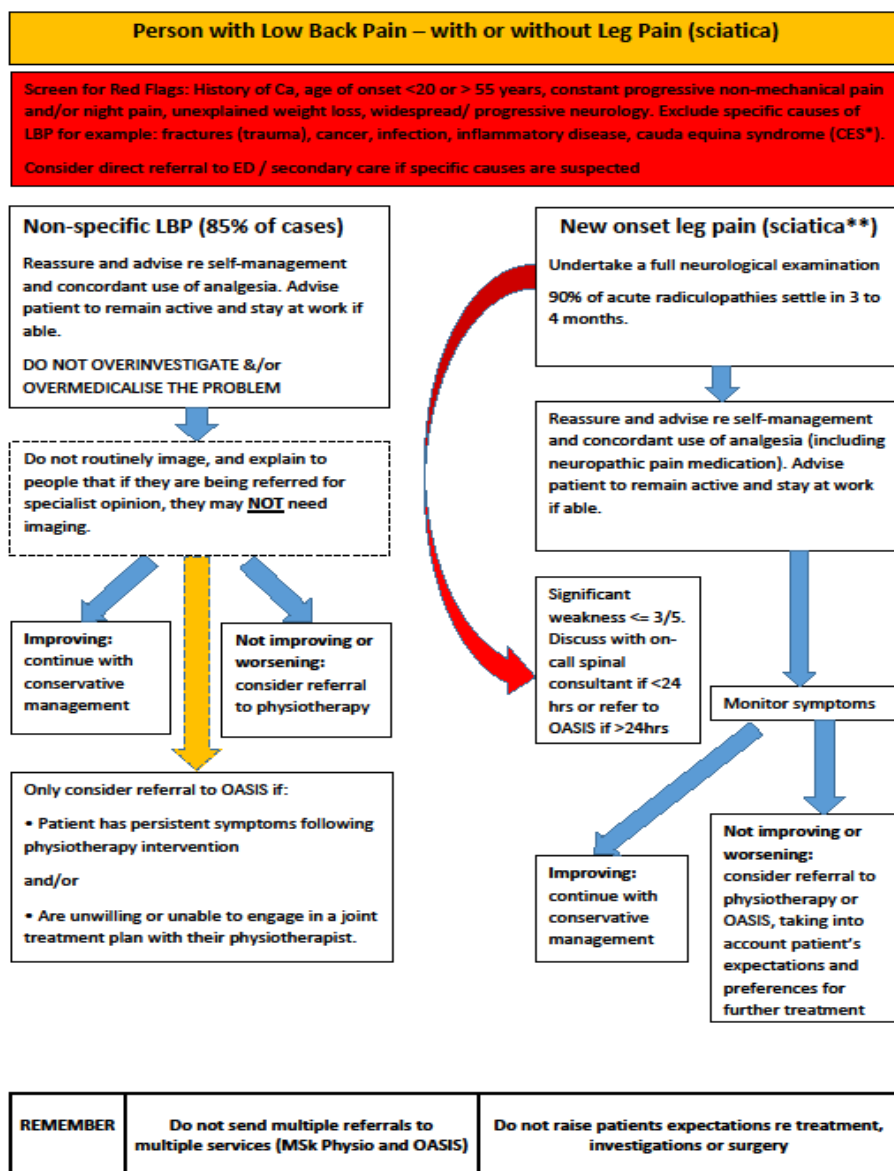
Person with Low Back Pain – with or without Leg Pain (sciatica)

Screen for Red Flags: History of Ca, age of onset <20 or > 55 years, constant progressive non-mechanical pain and/or night pain, unexplained weight loss, widespread/ progressive neurology. Exclude specific causes of LBP for example: fractures (trauma), cancer, infection, inflammatory disease, cauda equina syndrome (CES*).

Consider direct referral to ED / secondary care if specific causes are suspected

Non-specific LBP (85% of cases)

Reassure and advise re self-management and concordant use of analgesia. Advise patient to remain active and stay at work if able.

DO NOT OVERINVESTIGATE &/or OVERMEDICALISE THE PROBLEM

Do not routinely image, and explain to people that if they are being referred for specialist opinion, they may NOT need imaging.

Improving: continue with conservative management

Not improving or worsening: consider referral to physiotherapy

Only consider referral to OASIS if:

• Patient has persistent symptoms following physiotherapy intervention

and/or

• Are unwilling or unable to engage in a joint treatment plan with their physiotherapist.

New onset leg pain (sciatica**)

Undertake a full neurological examination

90% of acute radiculopathies settle in 3 to 4 months.

Reassure and advise re self-management and concordant use of analgesia (including neuropathic pain medication). Advise patient to remain active and stay at work if able.

Significant weakness <= 3/5. Discuss with on-call spinal consultant if <24 hrs or refer to OASIS if >24hrs

Monitor symptoms

Improving: continue with conservative management

Not improving or worsening: consider referral to physiotherapy or OASIS, taking into account patient's expectations and preferences for further treatment

| REMEMBER | Do not send multiple referrals to multiple services (MSk Physio and OASIS) | Do not raise patients expectations re treatment, investigations or surgery |